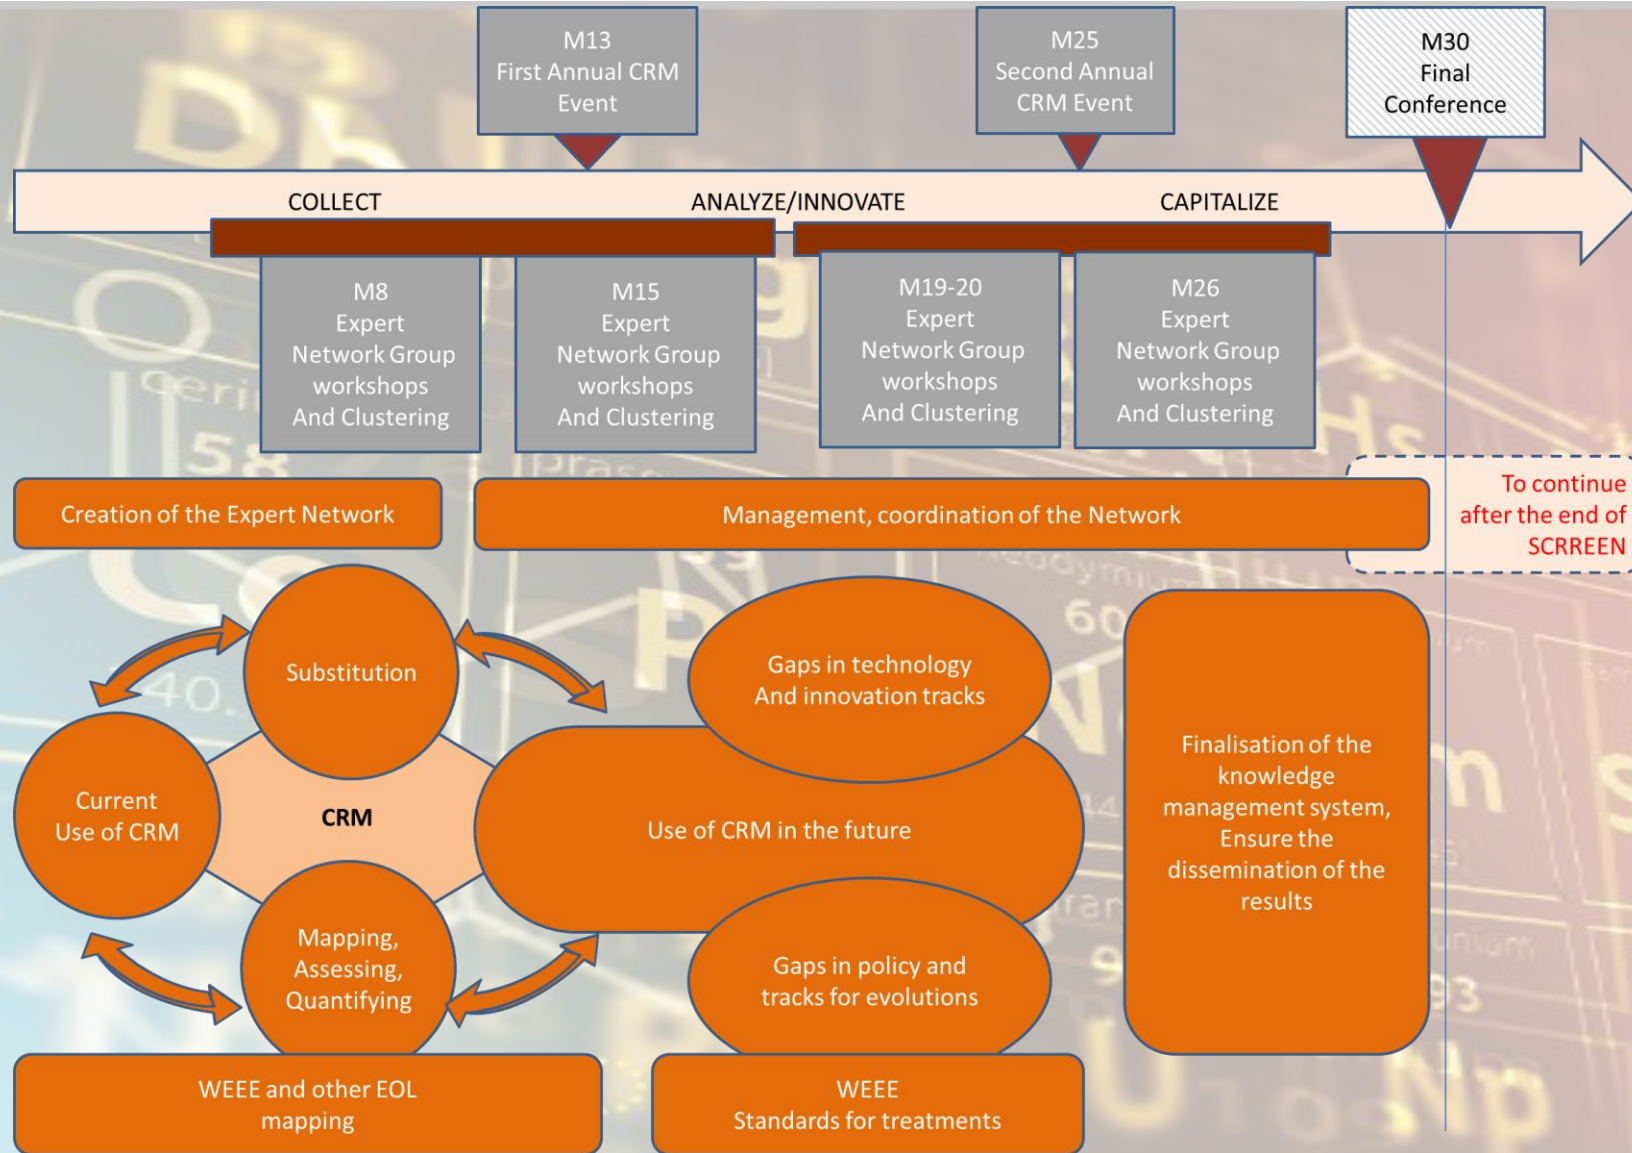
M13
First Annual CRM
Event

M25
Second Annual
CRM Event

M30
Final
Conference

COLLECT

ANALYZE/INNOVATE

CAPITALIZE

M8
Expert
Network Group
workshops
And Clustering

M15
Expert
Network Group
workshops
And Clustering

M19-20
Expert
Network Group
workshops
And Clustering

M26
Expert
Network Group
workshops
And Clustering

Creation of the Expert Network

Management, coordination of the Network

To continue
after the end of
SCRREEN

Substitution

Gaps in technology
And innovation tracks

Current
Use of CRM

CRM

Use of CRM in the future

Finalisation of the knowledge management system, Ensure the dissemination of the results

Mapping,
Assessing,
Quantifying

Gaps in policy and
tracks for evolutions

WEEE and other EOL
mapping

WEEE
Standards for treatments